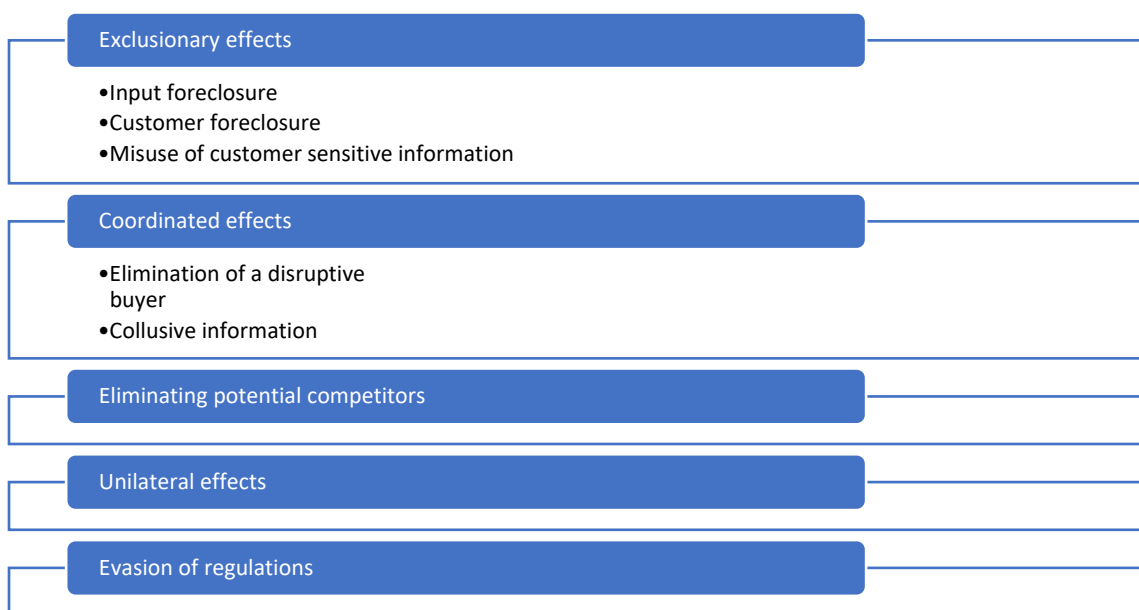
Exclusionary effects

•Input foreclosure
•Customer foreclosure
•Misuse of customer sensitive information

Coordinated effects

•Elimination of a disruptive buyer
•Collusive information

Eliminating potential competitors

Unilateral effects

Evasion of regulations